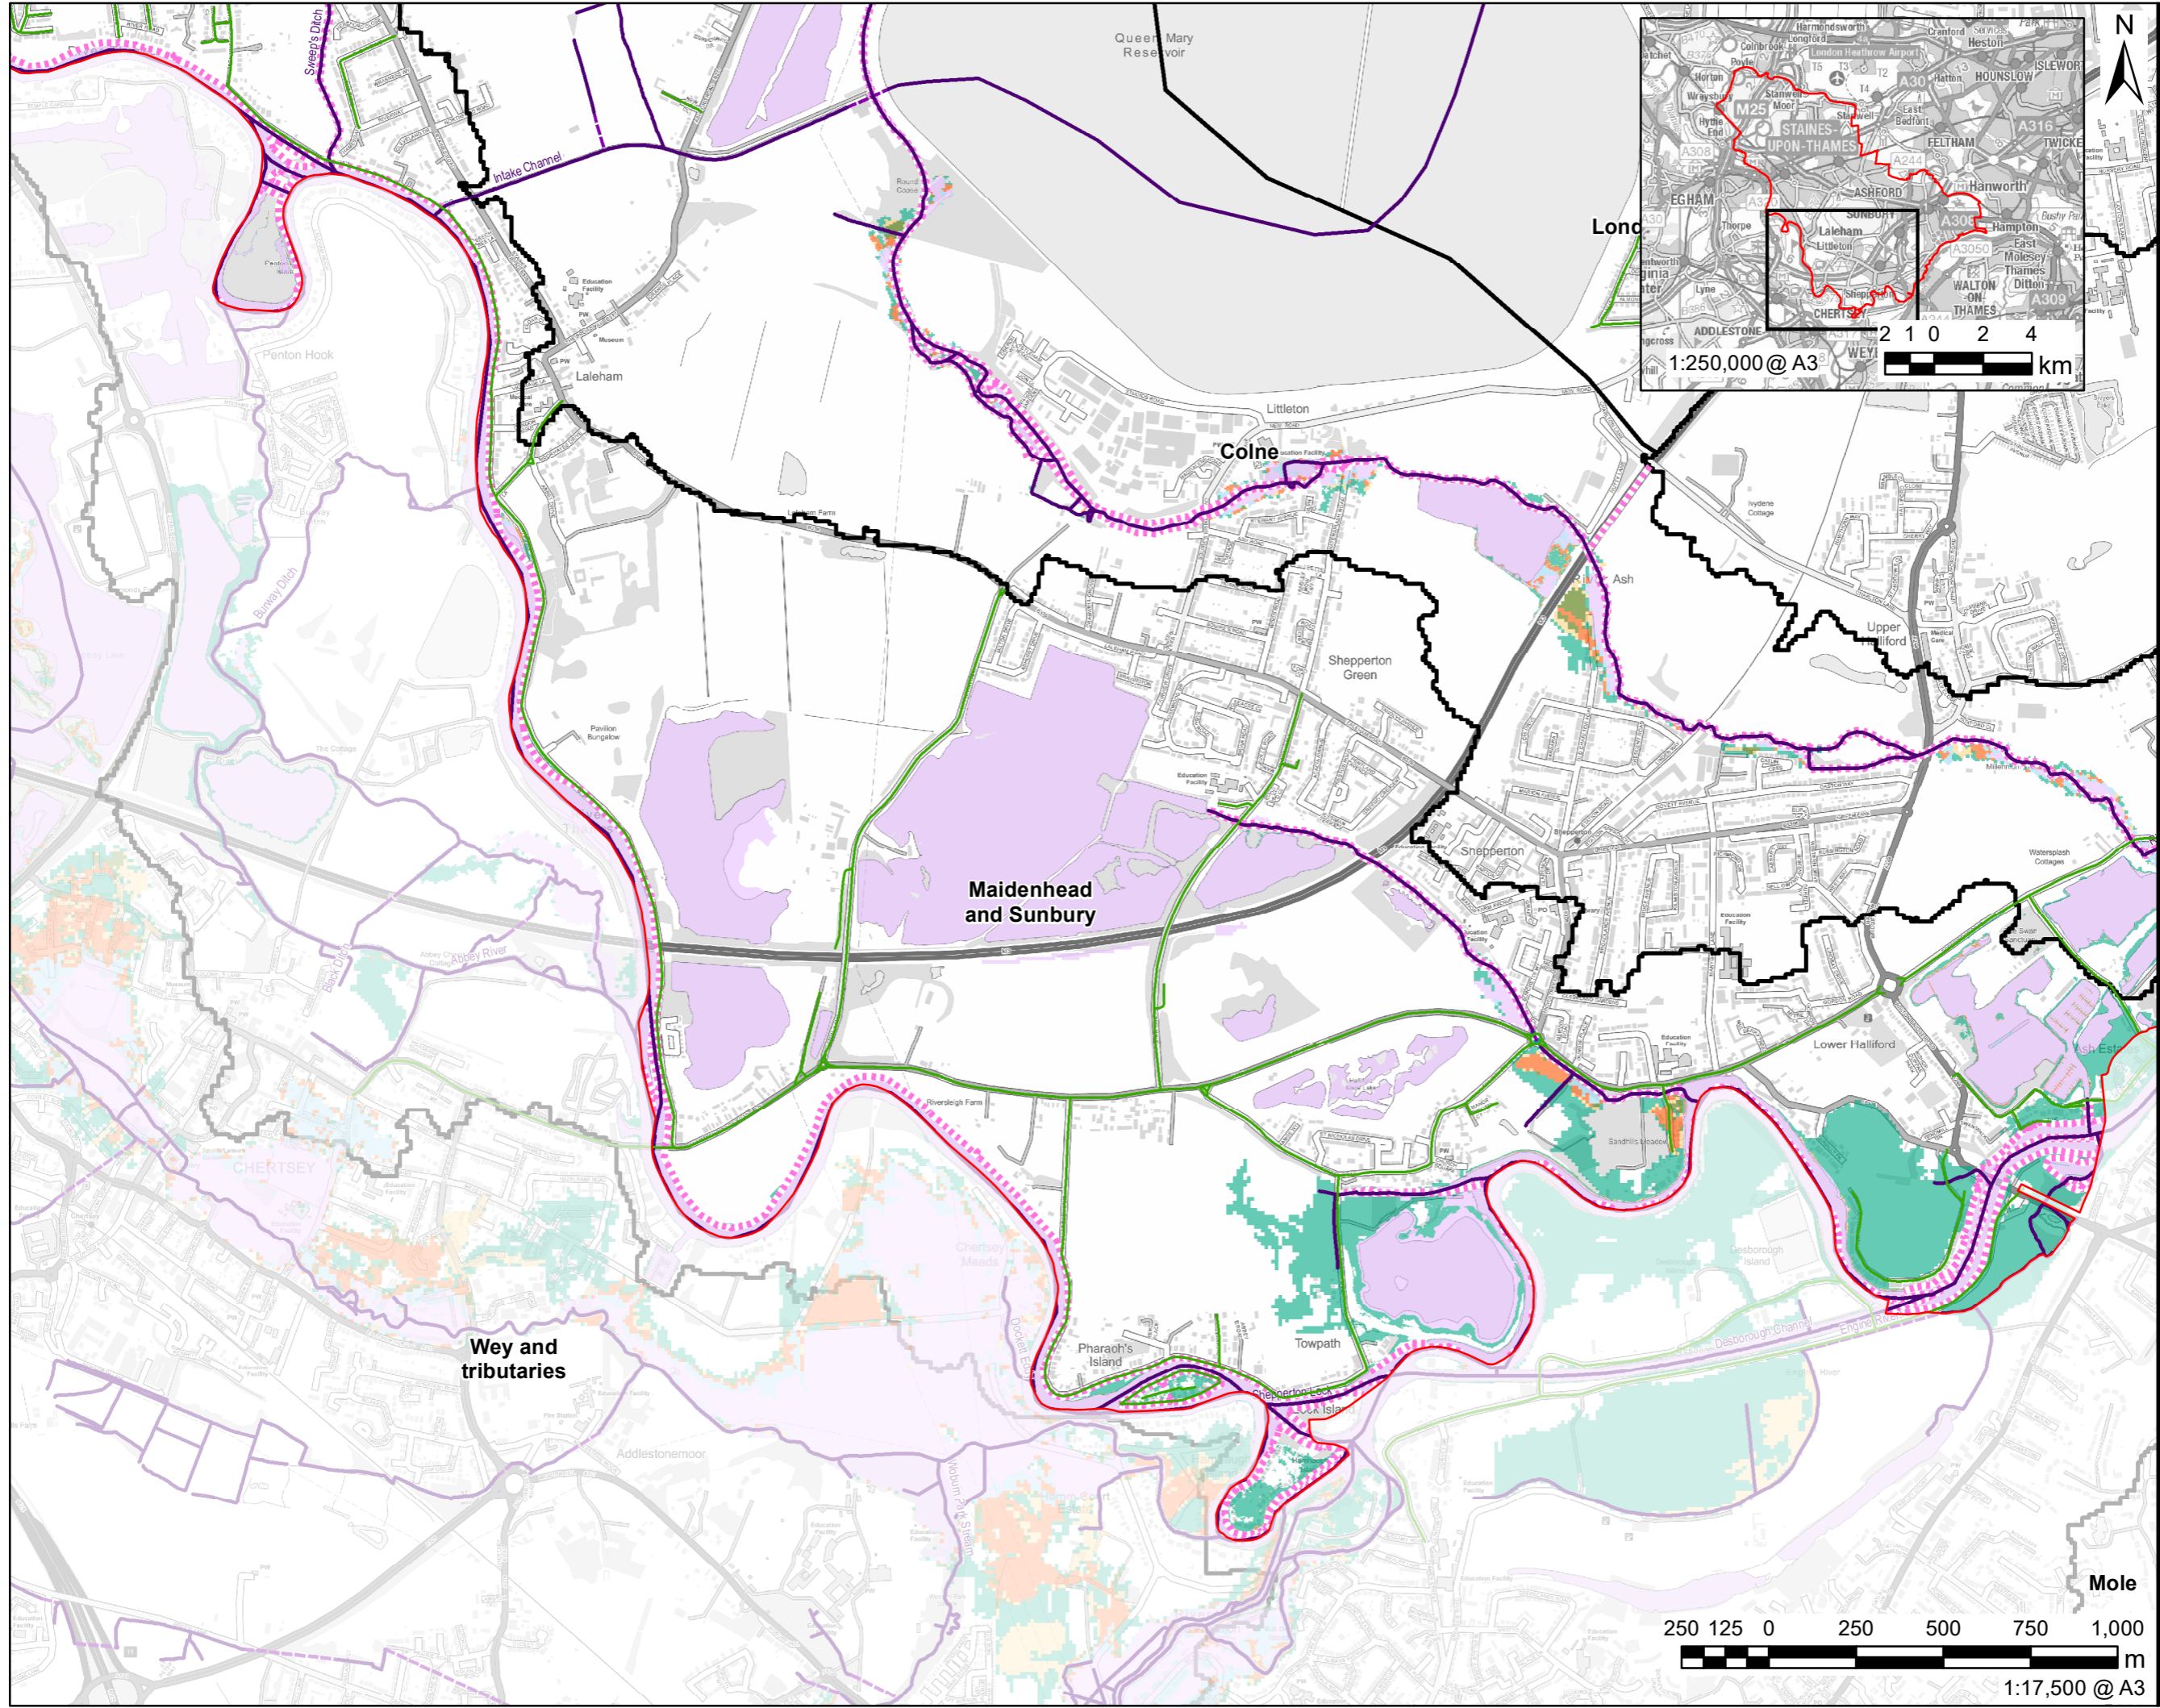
Sweep's Ditch
Queen Mary Reservoir
Intake Channel
Laleham
Penton Hook
Littleton
Colne
Ash
Upper Halliford
Shepperton Green
Shepperton
Maidenhead and Sunbury
Pavilion Bungalow
Abbey River
CHERTSEY
Wey and tributaries
Pharaoh's Island
Towpath
Shepperton Lock
Lock Island
Lower Halliford
Desborough Island
Desborough Channel
Addlestonemoor
Waterplash Cottages
Mole
Lond
Harmondsworth
Cranford
Heston
Colnbrook
London Heathrow Airport
Horton
Wraysbury
Stanwell Moor
Stanwell
M25
STAINES-UPON-THAMES
FELTHAM
HOUNSLOW
ISLEWORTH
A30
A316
A308
A244
ASHFORD
Hanworth
EGHAM
Thorpe
SUNBURY
Laleham
Littleton
Hampton
East Molesey
Thames Ditton
WALTON-ON-THAMES
A3050
A309
Lyne
Shepperton
CHERTSEY
ADDLESTONE
WEY
1:250,000 @ A3
2 1 0 2 4
km
N
250 125 0 250 500 750 1,000
m
1:17,500 @ A3